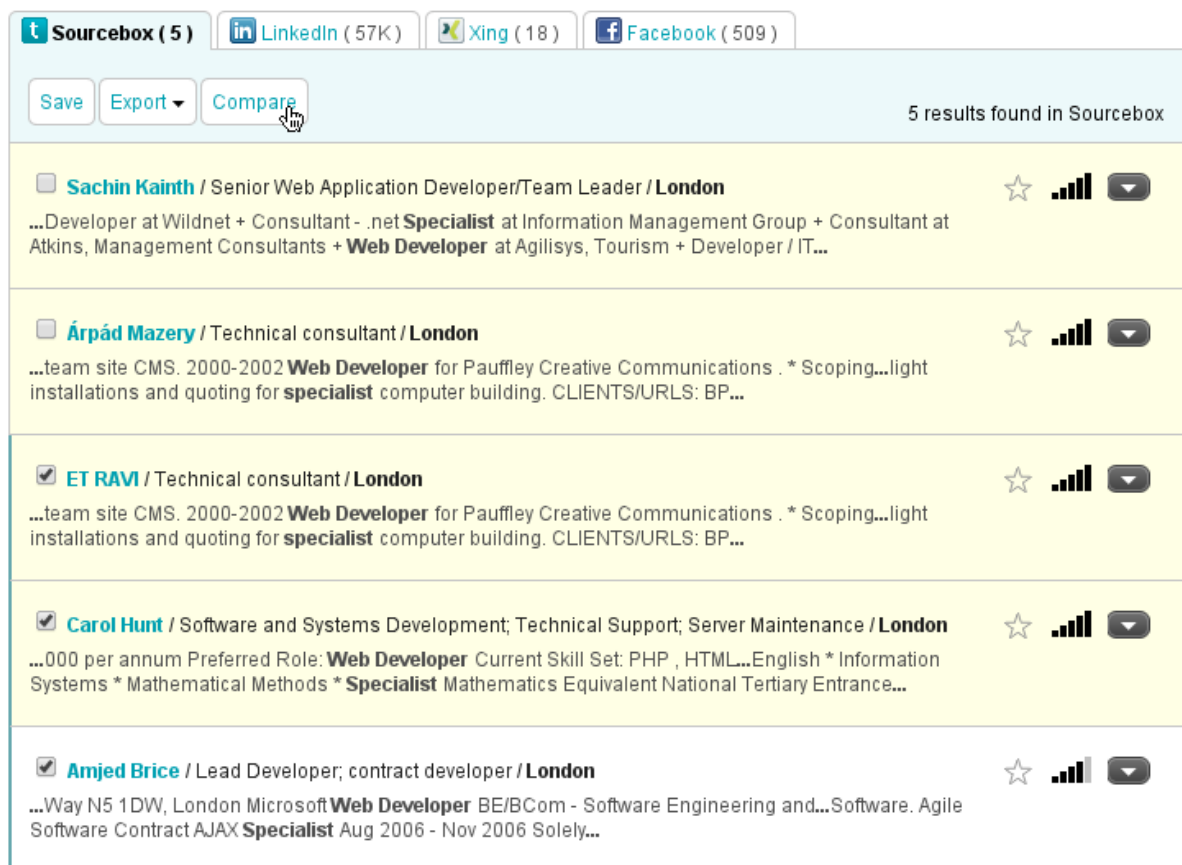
t Sourcebox ( 5 ) in LinkedIn ( 57K ) Xing ( 18 ) f Facebook ( 509 )

Save Export Compare

5 results found in Sourcebox

Sachin Kainth / Senior Web Application Developer/Team Leader / London

...Developer at Wildnet + Consultant - .net Specialist at Information Management Group + Consultant at Atkins, Management Consultants + Web Developer at Agilisys, Tourism + Developer / IT...

Árpád Mazery / Technical consultant / London

...team site CMS. 2000-2002 Web Developer for Pauffley Creative Communications . * Scoping...light installations and quoting for specialist computer building. CLIENTS/URLS: BP...

ET RAVI / Technical consultant / London

...team site CMS. 2000-2002 Web Developer for Pauffley Creative Communications . * Scoping...light installations and quoting for specialist computer building. CLIENTS/URLS: BP...

Carol Hunt / Software and Systems Development; Technical Support; Server Maintenance / London

...000 per annum Preferred Role: Web Developer Current Skill Set: PHP , HTML...English * Information Systems * Mathematical Methods * Specialist Mathematics Equivalent National Tertiary Entrance...

Amjed Brice / Lead Developer; contract developer / London

...Way N5 1DW, London Microsoft Web Developer BE/BCom - Software Engineering and...Software. Agile Software Contract AJAX Specialist Aug 2006 - Nov 2006 Solely...